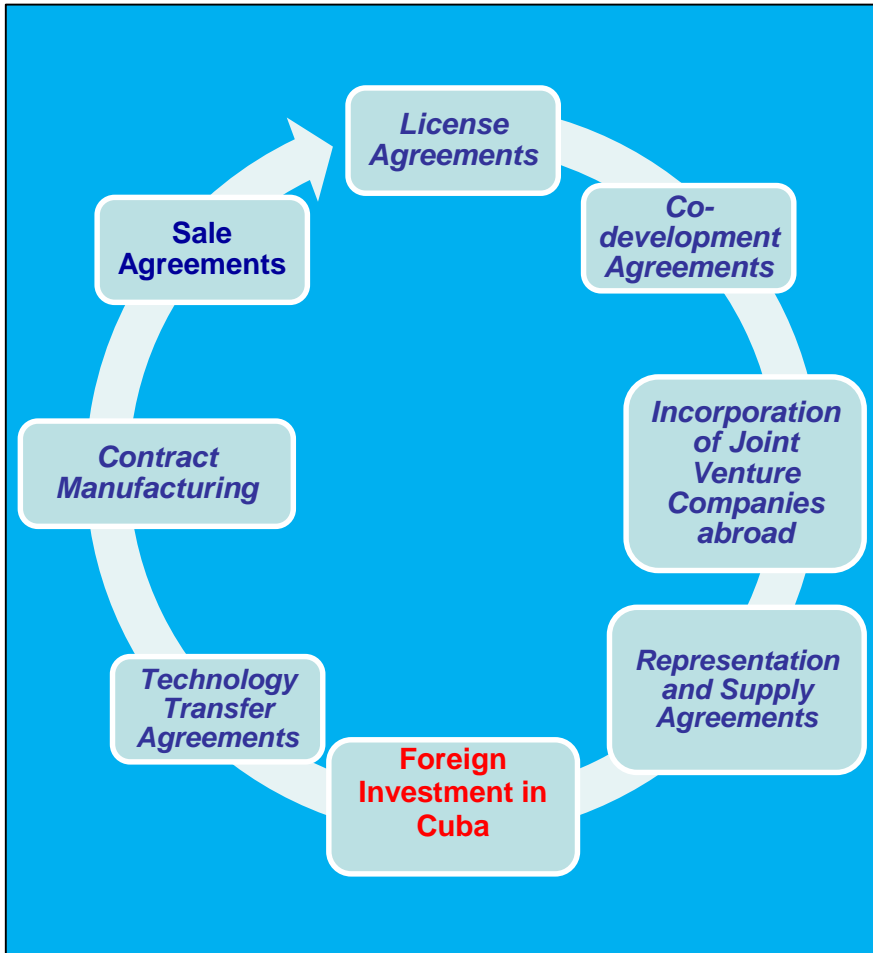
License Agreements

Co-development Agreements

Incorporation of Joint Venture Companies abroad

Representation and Supply Agreements

Foreign Investment in Cuba

Technology Transfer Agreements

Contract Manufacturing

Sale Agreements